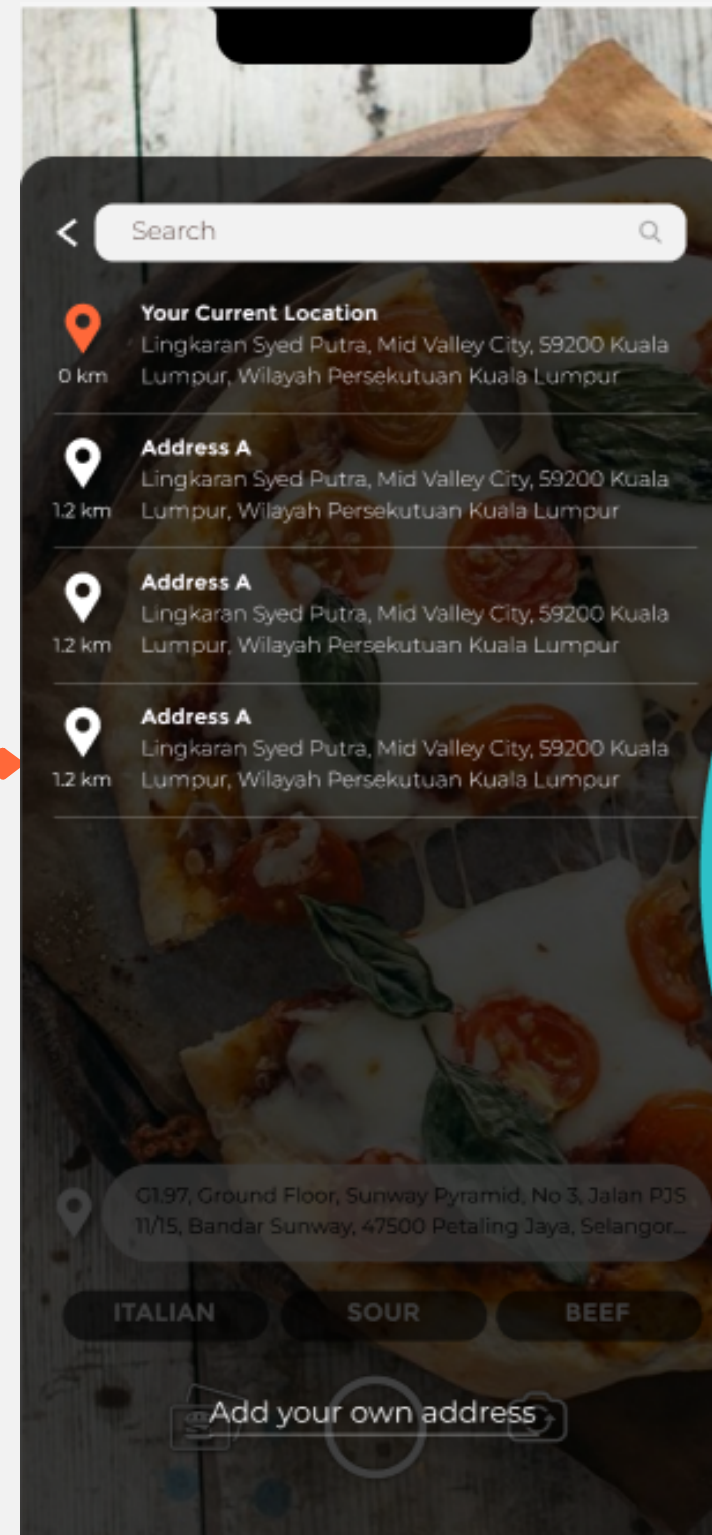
<

Search

0 km
Your Current Location
Lingkaran Syed Putra, Mid Valley City, 59200 Kuala Lumpur, Wilayah Persekutuan Kuala Lumpur

1.2 km
Address A
Lingkaran Syed Putra, Mid Valley City, 59200 Kuala Lumpur, Wilayah Persekutuan Kuala Lumpur

1.2 km
Address A
Lingkaran Syed Putra, Mid Valley City, 59200 Kuala Lumpur, Wilayah Persekutuan Kuala Lumpur

1.2 km
Address A
Lingkaran Syed Putra, Mid Valley City, 59200 Kuala Lumpur, Wilayah Persekutuan Kuala Lumpur

G1.97, Ground Floor, Sunway Pyramid, No 3, Jalan PJS 11/15, Bandar Sunway, 47500 Petaling Jaya, Selangor...

ITALIAN
SOUR
BEEF

Add your own address